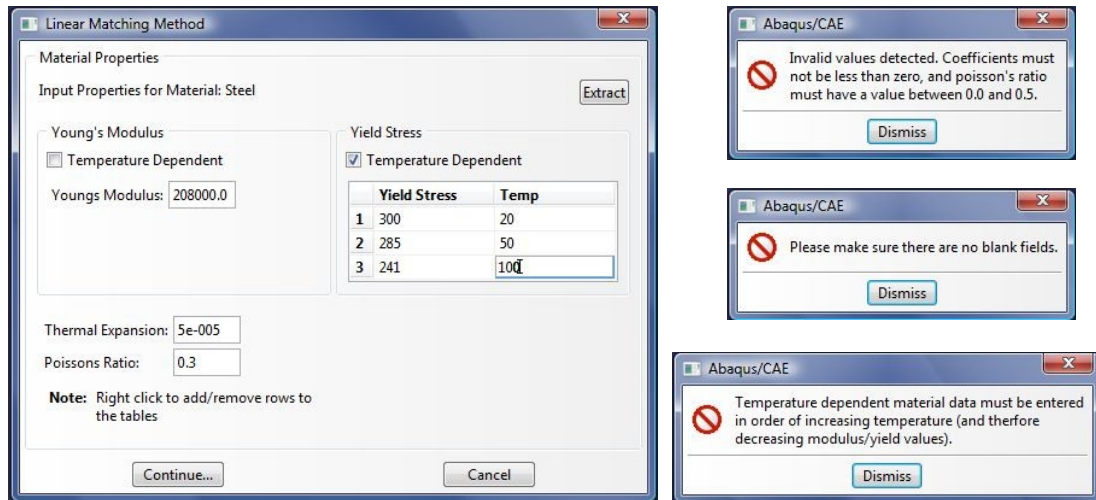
Linear Matching Method

Material Properties

Input Properties for Material: Steel

Extract

Young's Modulus

Temperature Dependent

Youngs Modulus: 208000.0

Yield Stress

Temperature Dependent

| | Yield Stress | Temp |
|---|---|---|
| 1 | 300 | 20 |
| 2 | 285 | 50 |
| 3 | 241 | 100 |

Thermal Expansion: 5e-005

Poissons Ratio: 0.3

Note: Right click to add/remove rows to the tables

Continue...

Cancel

Abaqus/CAE

Invalid values detected. Coefficients must not be less than zero, and poisson's ratio must have a value between 0.0 and 0.5.

Dismiss

Abaqus/CAE

Please make sure there are no blank fields.

Dismiss

Abaqus/CAE

Temperature dependent material data must be entered in order of increasing temperature (and therfore decreasing modulus/yield values).

Dismiss